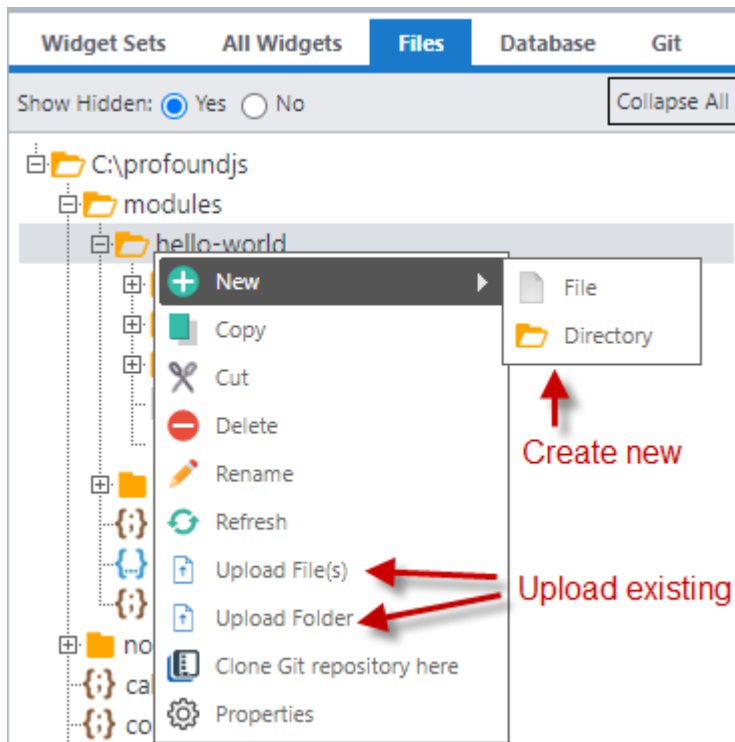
Widget Sets
All Widgets
Files
Database
Git

Show Hidden: Yes No
Collapse All

C:\profoundjs
modules
hello-world

New
File
Directory
Copy
Cut
Delete
Rename
Refresh
Upload File(s)
Upload Folder
Clone Git repository here
Properties

Create new

Upload existing

no
ca
co